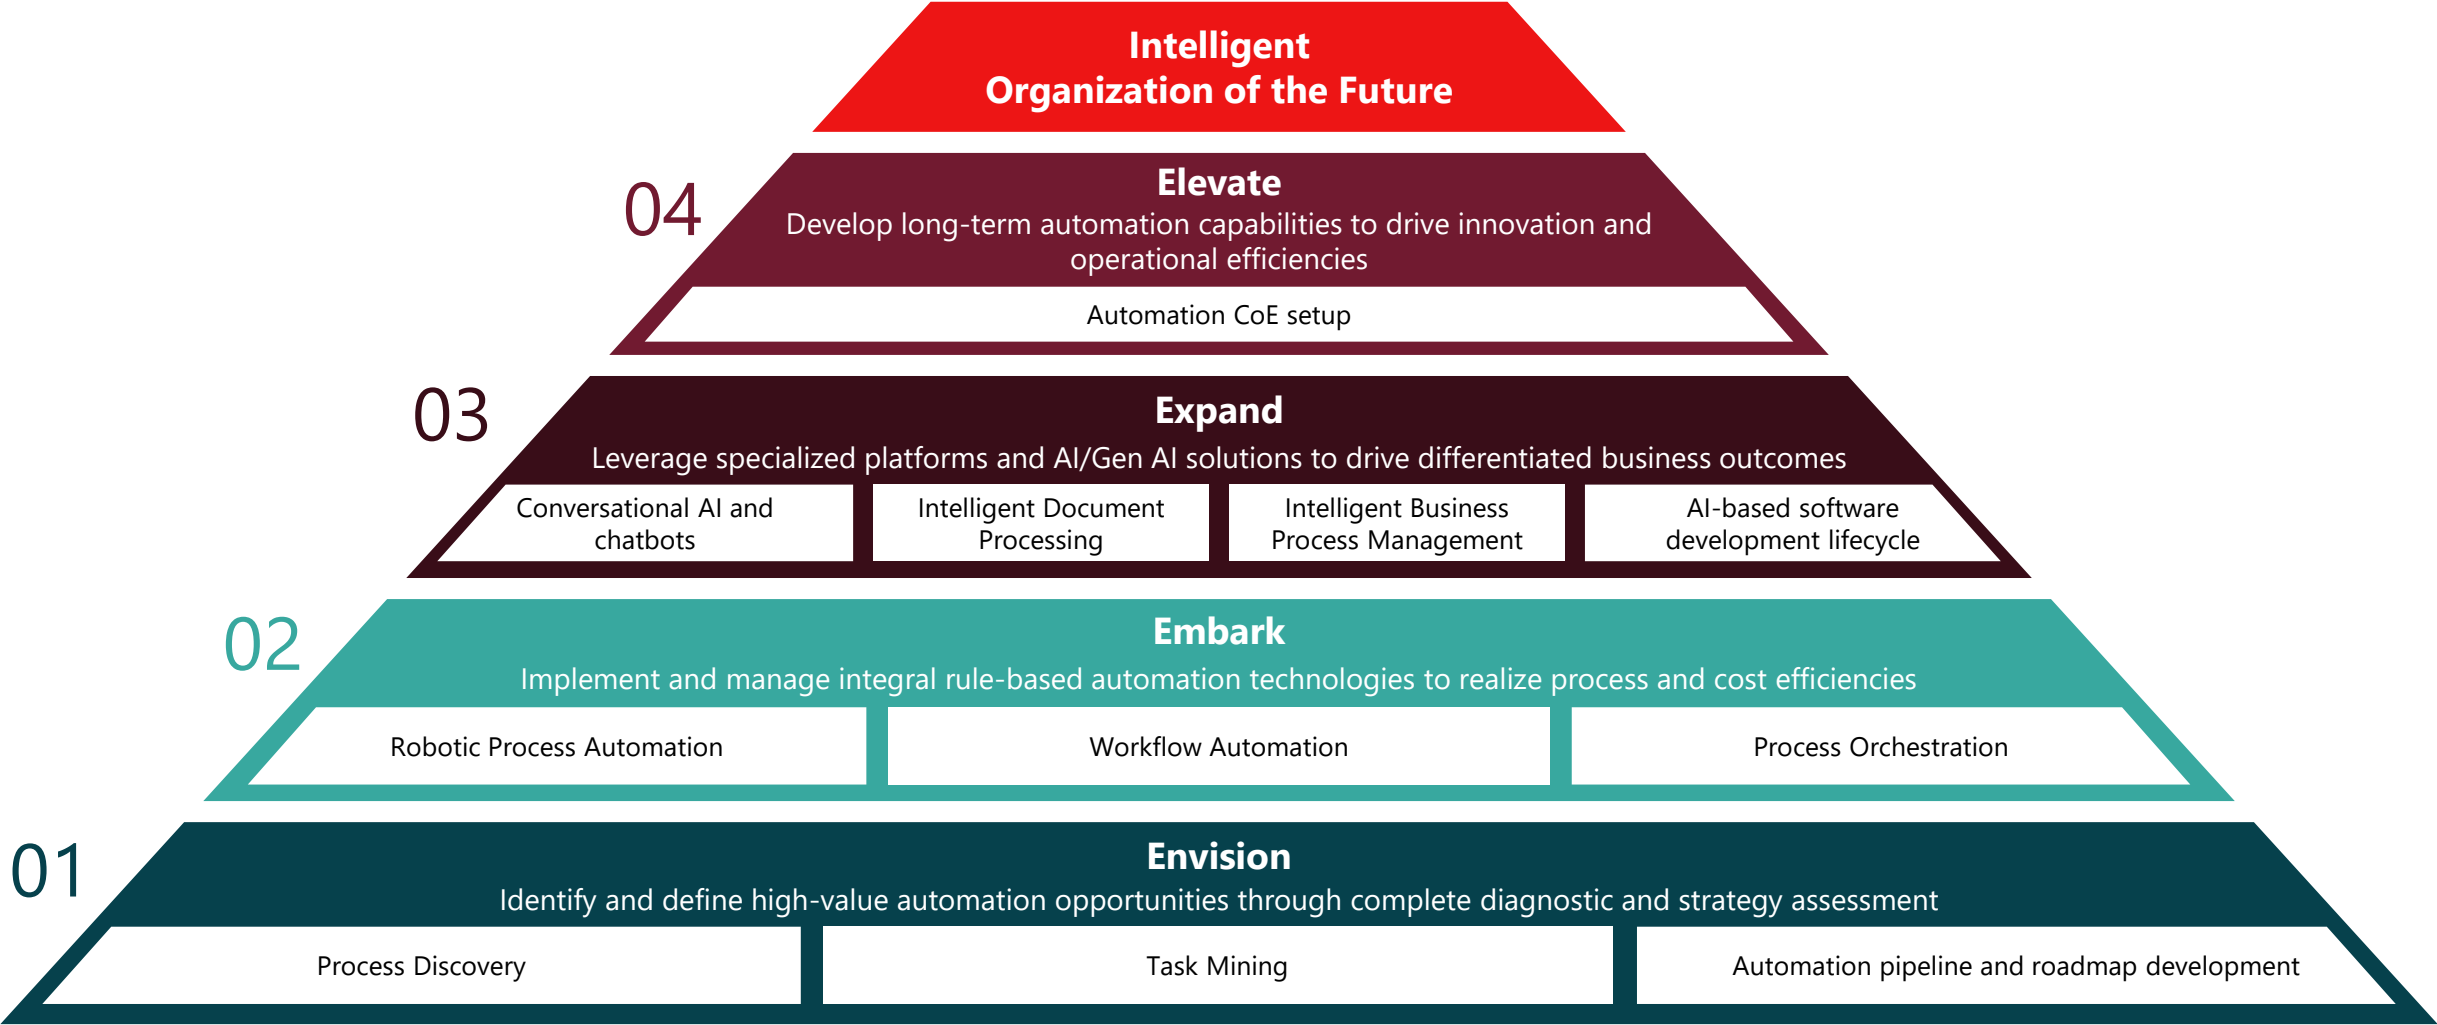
Intelligent
Organization of the Future

04

Elevate
Develop long-term automation capabilities to drive innovation and operational efficiencies

Automation CoE setup

03

Expand
Leverage specialized platforms and AI/Gen AI solutions to drive differentiated business outcomes

Conversational AI and chatbots

Intelligent Document Processing

Intelligent Business Process Management

AI-based software development lifecycle

02

Embark
Implement and manage integral rule-based automation technologies to realize process and cost efficiencies

Robotic Process Automation

Workflow Automation

Process Orchestration

01

Envision
Identify and define high-value automation opportunities through complete diagnostic and strategy assessment

Process Discovery

Task Mining

Automation pipeline and roadmap development